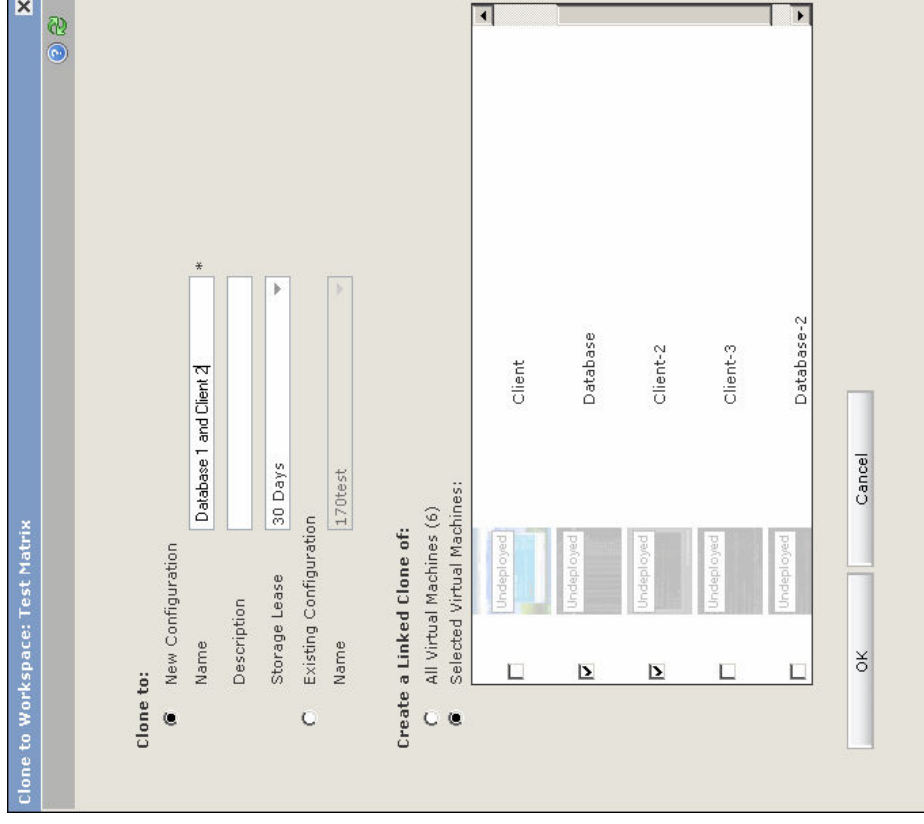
Clone to Workspace: Test Matrix

Clone to:
New Configuration
Name
Database 1 and Client 2
*
Description
Storage Lease
30 Days
Existing Configuration
Name
170test

Create a Linked Clone of:
All Virtual Machines (6)
Selected Virtual Machines:

Undeployed
Client
Undeployed
Database
Undeployed
Client-2
Undeployed
Client-3
Undeployed
Database-2

OK
Cancel